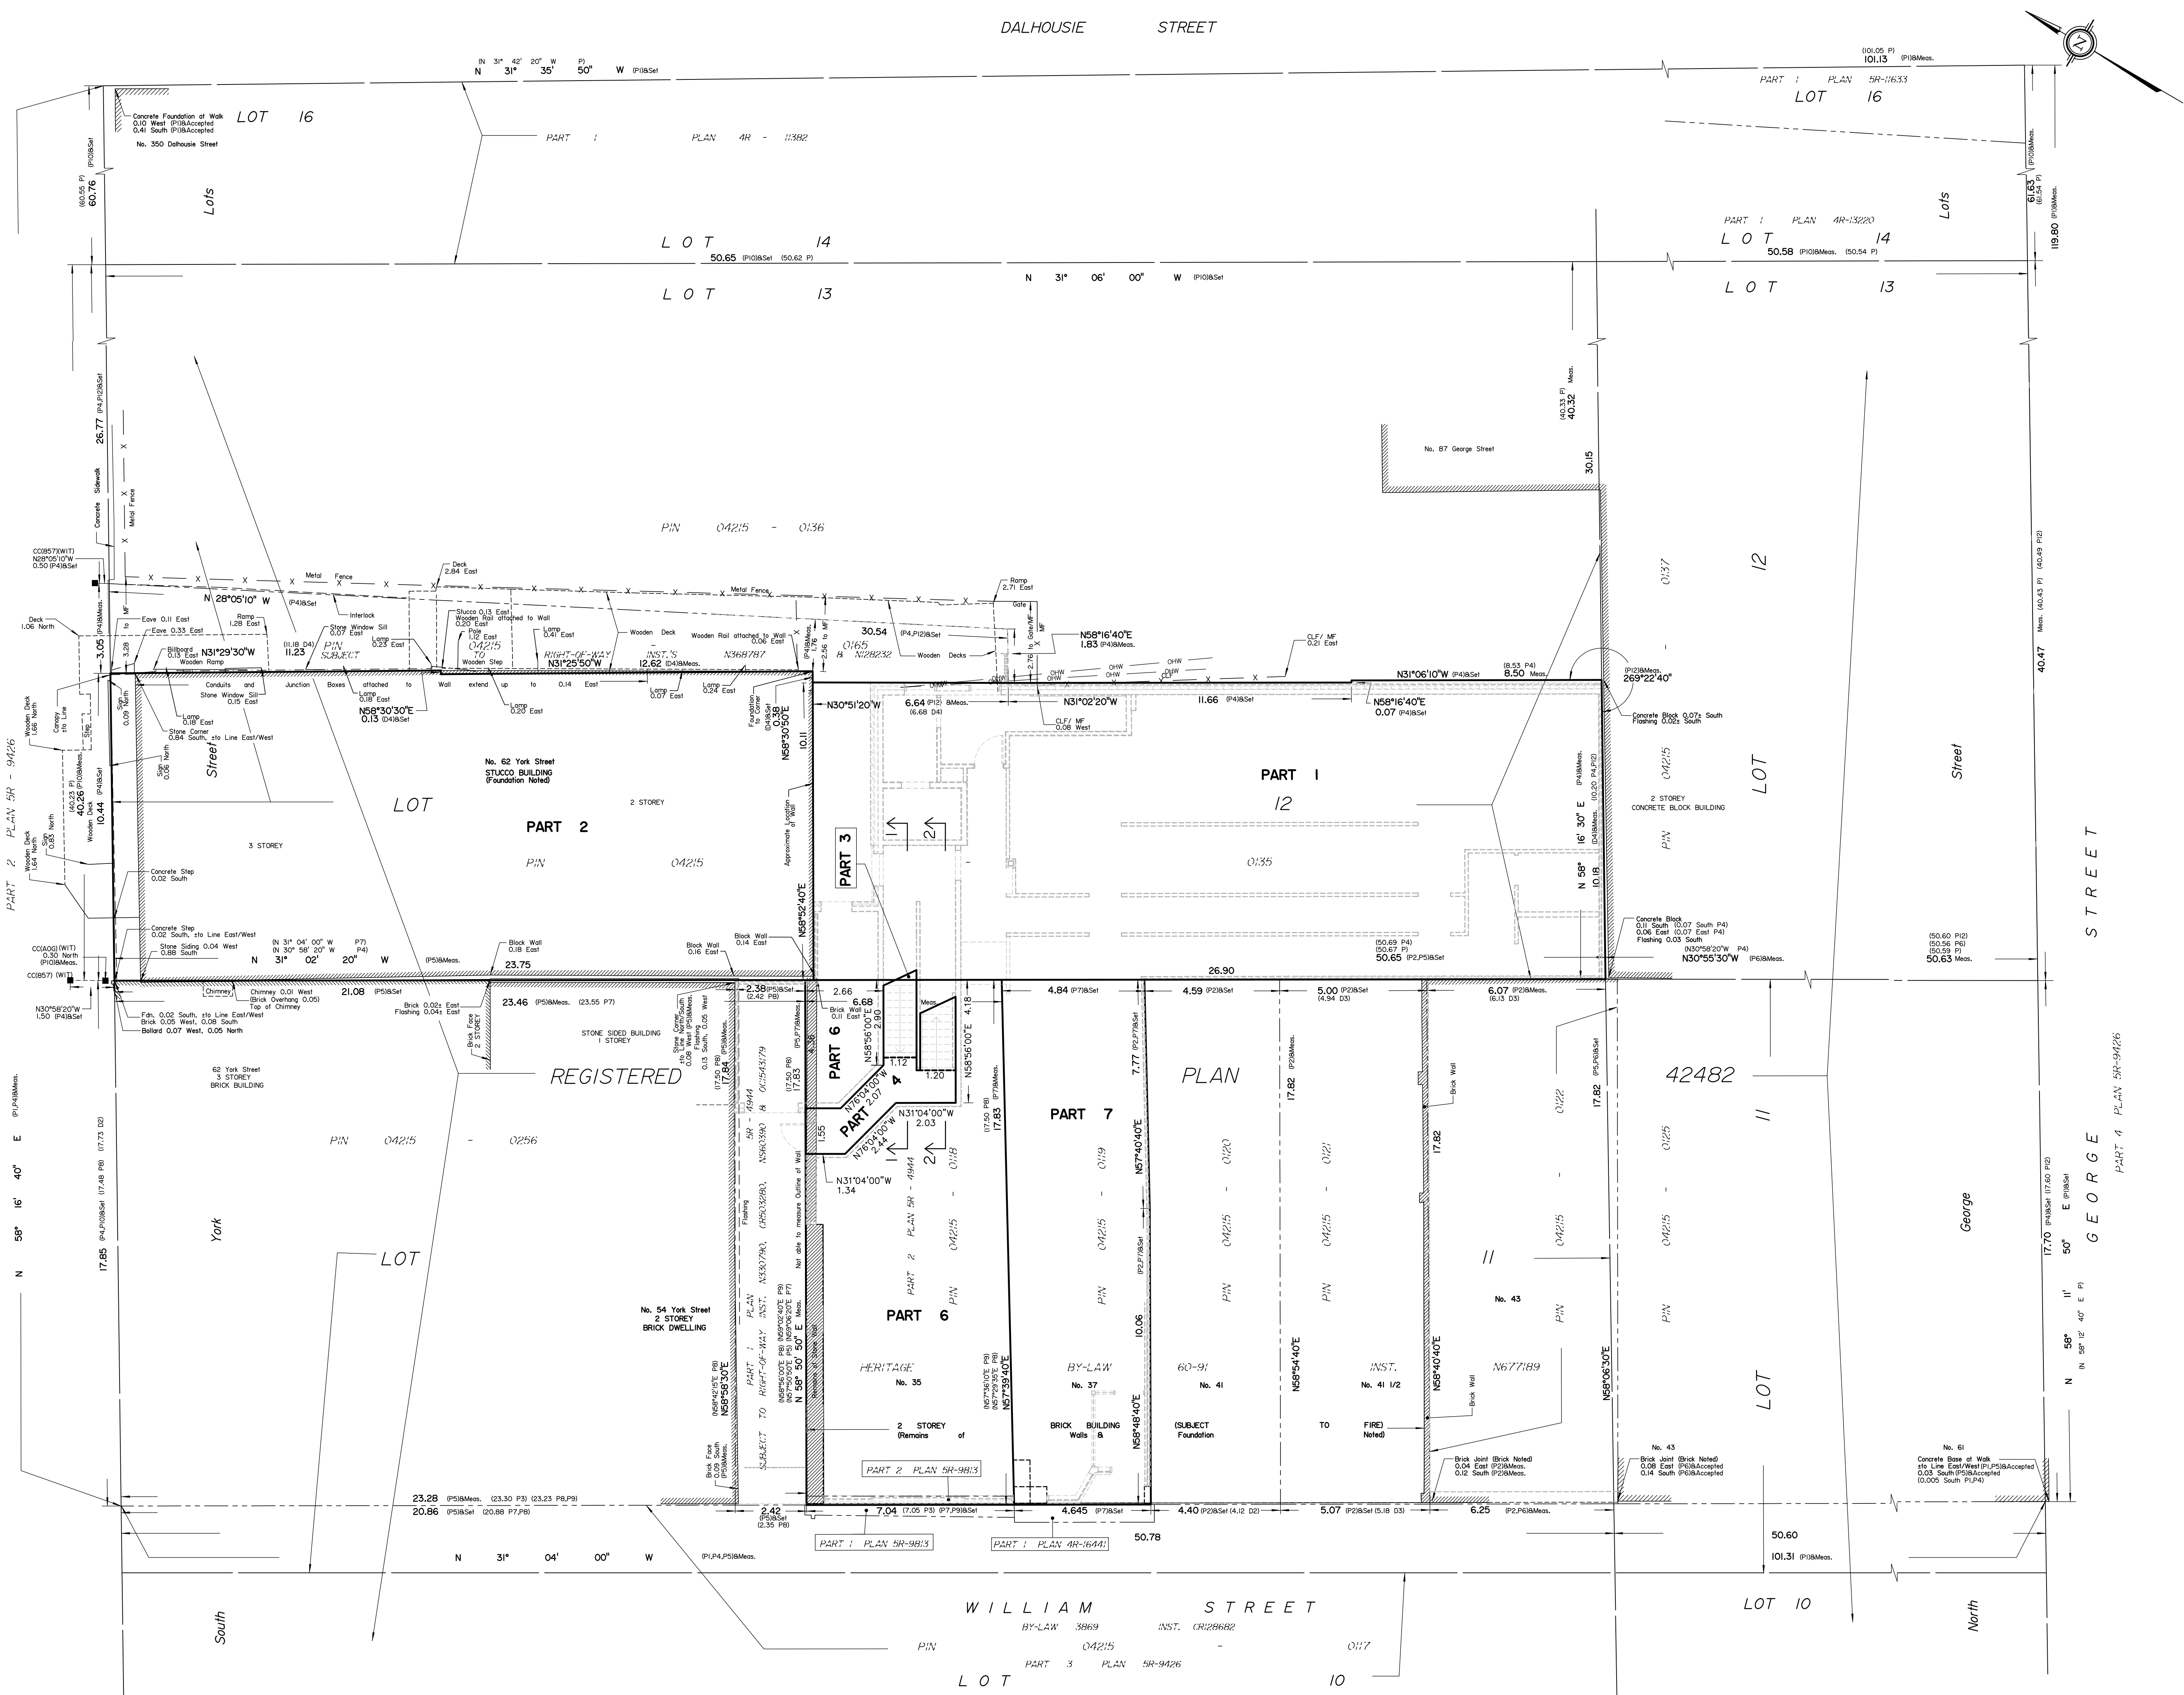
DALHOUSIE STREET

(N 31° 42' 20" W P)
N 31° 35' 50" W (P1)&Set

(101.05 P)
101.13 (P1)&Meas.

PART 1 PLAN 5R-11633
LOT 16

Concrete Foundation at Walk
0.10 West (P1)&Accepted
0.41 South (P1)&Accepted
No. 350 Dalhousie Street

LOT 16

PART 1 PLAN 4R - 11382

(60.55 P)
60.76

Lots

LOT 14
50.65 (P10)&Set (50.62 P)

PART 1 PLAN 4R-13220
LOT 14
50.58 (P10)&Meas. (50.54 P)

Lots

61.63
(61.54 P)
(P10)&Meas.
119.80 (P10)&Meas.

N 31° 06' 00" W (P10)&Set

LOT 13

LOT 13

(40.33 P)
40.32
Meas.

No. 87 George Street

30.15

PIN 04215 - 0136

26.77 (P4,P12)&Set

Concrete Sidewalk
Metal Fence

CC(857)(WIT)
N28°05'10"W
0.50 (P4)&Set

N 28°05'10" W (P4)&Set

Metal Fence
Deck
2.84 East
Metal Fence
Ramp
2.71 East
Gate

Deck
1.06 North
Eave 0.11 East
Eave 0.33 East
Ramp
1.28 East
Stone Window Sill
0.07 East
Interlock
Stucco 0.13 East
Wooden Rail attached to Wall
0.20 East
Post
1.12 East
Lamp
0.14 East
Wooden Deck
Wooden Rail attached to Wall
0.06 East
30.54
(P4,P12)&Set
0165
N128232
Wooden Decks
N58°16'40"E
1.83 (P4)&Meas.
CLF/ MF
0.21 East

3.05 (P4)&Meas.
3.28
(11.18 D4)
11.23
PIN SUBJECT
Lamp
0.23 East
N31°29'30"W
Wooden Ramp
04215 TO
Wooden Step
RIGHT-OF-WAY
N31°25'50"W
INST.'S
12.62 (D4)&Meas.
N368787
(P4)&Meas.
2.56 to MF
2.76 to MF
2.76 to Gate/MF

OHW
N31°06'10"W (P4)&Set
(8.53 P4)
8.50 Meas.
(P12)&Meas.
269°22'40"

Billboard
0.13 East
Conduits and Stone Window Sill
0.15 East
Junction Boxes attached to Wall extend up to 0.14 East
Lamp
0.18 East
Lamp
0.20 East
Lamp
0.07 East
Lamp
0.24 East
Foundation to Corner
0.38
(0.4 P4)&Set
N30°51'20"W
6.64 (P12) &Meas.
(6.68 D4)
N31°02'20"W
CLF/ MF
0.08 West
11.66 (P4)&Set
N58°16'40"E
0.07 (P4)&Set
Concrete Block 0.07± South
Flashing 0.02± South

Wooden Deck
1.66 North
Canopy to Line
Sign
Sign
0.09 North
Lamp
0.18 East
Stone Corner
0.84 South, to Line East/West
N58°30'30"E
0.13 (D4)&Set
N58°30'50"E
10.11

PART 2 PLAN 5R - 9426
Sign
0.06 North
Street
(40.23 P)
40.26 (P10)&Meas.
(P4)&Set
10.44
Wooden Deck
Wooden Deck
1.64 North
Sign
0.83 North

No. 62 York Street
STUCCO BUILDING
(Foundation Noted)

LOT
PART 2
3 STOREY
2 STOREY
PIN 04215
Approximate Location of Wall

PART 3

PART 1
12
0135

(P4)&Meas.
(10.20 P4,P12)
(D4)&Meas.
16' 30" E
N 58°
10.18

2 STOREY
CONCRETE BLOCK BUILDING
PIN 04215
0137
12
LOT
Street

40.47
Meas. (40.43 P) (40.49 P12)

STREET

Concrete Step
0.02 South
Concrete Step
0.02 South, to Line East/West
Stone Siding 0.04 West
0.88 South
(N 31° 04' 00" W P7)
(N 30° 58' 20" W P4)
N 31° 02' 20" W (P5)&Meas.
23.75
Block Wall
0.18 East
Block Wall
0.16 East
Block Wall
0.14 East
N58°52'40"E

(50.69 P4)
(50.67 P)
50.65 (P2,P5)&Set
26.90
Concrete Block
0.11 South (0.07 South P4)
0.06 East (0.07 East P4)
Flashing 0.03 South
(N30°58'20"W P4)
N30°55'30"W (P6)&Meas.
(50.60 P12)
(50.56 P6)
(50.59 P)
50.63 Meas.

CC(AOG)(WIT)
0.30 North
(P10)&Meas.
CC(857)(WIT)
N30°58'20"W
1.50 (P4)&Set

Chimney
Chimney 0.01 West
(Brick Overhang 0.05)
Top of Chimney
21.08 (P5)&Set
Fdn. 0.02 South, to Line East/West
Brick 0.05 West, 0.08 South
Bollard 0.07 West, 0.05 North
Brick 0.02± East
Flashing 0.04± East
23.46 (P5)&Meas. (23.55 P7)
Brick Face
2 STOREY
STONE SIDED BUILDING
1 STOREY
Stone Corner to Line North/South
0.08 West (P5)&Meas.
Flashing
South, 0.05 West
0.13 (P5)&Meas.
2.38 (P5)&Set
(2.42 P8)
2.66
6.68
Brick Wall
0.11 East
Meas.
2.90
4.18
4.84 (P7)&Set
4.59 (P2)&Set
5.00 (P2)&Set
(4.94 D3)
6.07 (P2)&Meas.
(6.13 D3)

62 York Street
3 STOREY
BRICK BUILDING
REGISTERED
PLAN
42482

(17.90 P8)
17.84
(17.90 P8)
17.83
(P5,P7)&Meas.
PART 6
N58°56'00"E
1.12
1.20
PART 4
N76°04'00"W
2.07
N76°04'00"W
2.44
N31°04'00"W
2.03
1.55
N31°04'00"W
1.34
(17.50 P8)
17.83
(P7)&Meas.
7.77 (P2,P7)&Set
PART 7
17.82 (P2)&Meas.
17.82
Brick Wall
17.82 (P5,P6)&Set
11
11

(P1,P4)&Meas.
(P4,P10)&Meas. (17.48 P8) (17.73 D2)
17.85
N 58° 16' 40" E

PIN 04215 - 0256

York

LOT

5R - 4944
& 0C1543179
N560390
PLAN
INST.
N330790, 0R503280,
RIGHT-OF-WAY
SUBJECT TO
PART 1
Flashing
(N58°56'00"E P8)
(N58°50'00"E P5) (N59°02'40"E P9)
(N57°50'20"E P7)
N 58° 50' 50" E Meas.
Not able to measure Outline of Wall
Remains of Stone Wall

PART 2 PLAN 5R - 4944
PIN 04215 - 0118
PIN 04215 - 0119
PIN 04215 - 0120
PIN 04215 - 0121
PIN 04215 - 0122
PIN 04215 - 0125
(P2,P7)&Set
N57°40'40"E
10.06
N58°54'40"E
N58°40'40"E
N58°06'30"E

No. 54 York Street
2 STOREY
BRICK DWELLING

PART 6
HERITAGE
No. 35
(N57°36'10"E P9)
(N57°29'35"E P8)
N57°39'40"E
BY-LAW
No. 37
N58°48'40"E
60-91
No. 41
INST.
No. 41 1/2
N677189
No. 43

2 STOREY
(Remains of
BRICK BUILDING
Walls &
(SUBJECT
Foundation
TO FIRE)
Noted)

(N58°42'15"E P8)
N58°58'30"E
Brick Face
0.09 South
(P5)&Meas.

PART 2 PLAN 5R-9813

Brick Wall
Brick Joint (Brick Noted)
0.04 East (P2)&Meas.
0.12 South (P2)&Meas.

No. 43
Brick Joint (Brick Noted)
0.08 East (P6)&Meas.
0.14 South (P6)&Accepted

LOT
George

No. 61
Concrete Base at Walk
to Line East/West (P1,P5)&Accepted
0.03 South (P5)&Accepted
(0.005 South P1,P4)

17.70 (P4)&Set (17.60 P12)
(P1)&Set
N 58° 11' 50" E
(N 58° 12' 40" E P)
GEORGE
PART 4 PLAN 5R-9426

23.28 (P5)&Meas. (23.30 P3) (23.23 P8,P9)
20.86 (P5)&Set (20.88 P7,P8)
2.42
(P5)&Set
(2.35 P8)
7.04 (7.05 P3) (P7,P9)&Set
4.645 (P7)&Set
4.40 (P2)&Set (4.12 D2)
5.07 (P2)&Set (5.18 D3)
6.25 (P2,P6)&Meas.
50.78
50.60
101.31 (P1)&Meas.

PART 1 PLAN 5R-9813
PART 1 PLAN 4R-16441

N 31° 04' 00" W (P1,P4,P5)&Meas.

South
WILLIAM STREET
BY-LAW 3869 INST. 0R128682
PIN 04215 - 0117
PART 3 PLAN 5R-9426
LOT 10
LOT 10
LOT 10
North
N